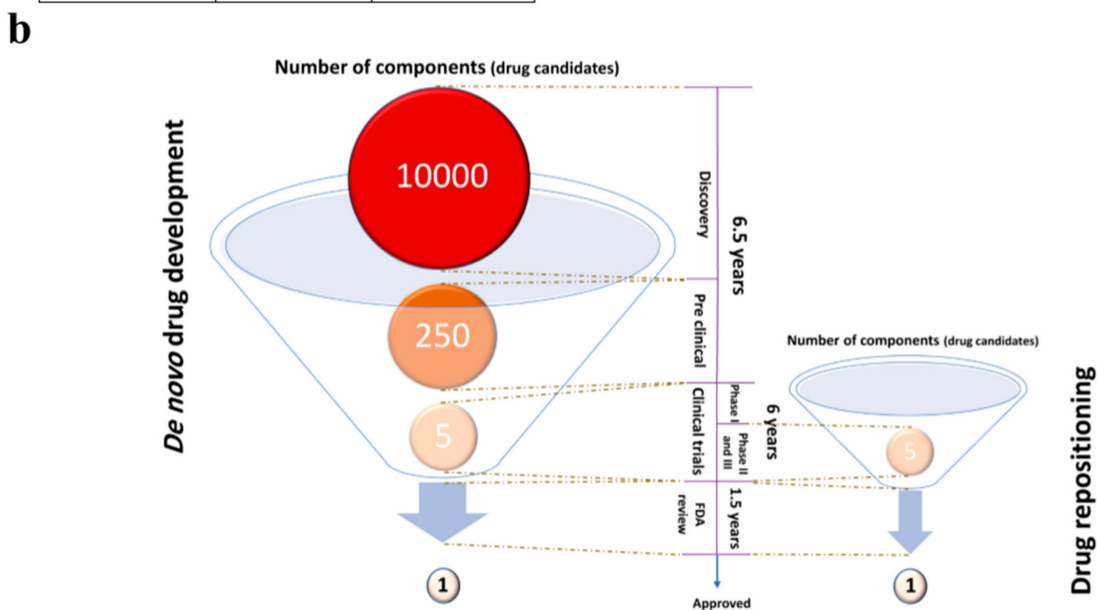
b

Number of components (drug candidates)

De novo drug development

10000

250

5

1

Discovery

Pre clinical

Clinical trials

Phase I

Phase II and III

FDA review

6.5 years

6 years

1.5 years

Approved

Number of components (drug candidates)

5

1

Drug repositioning